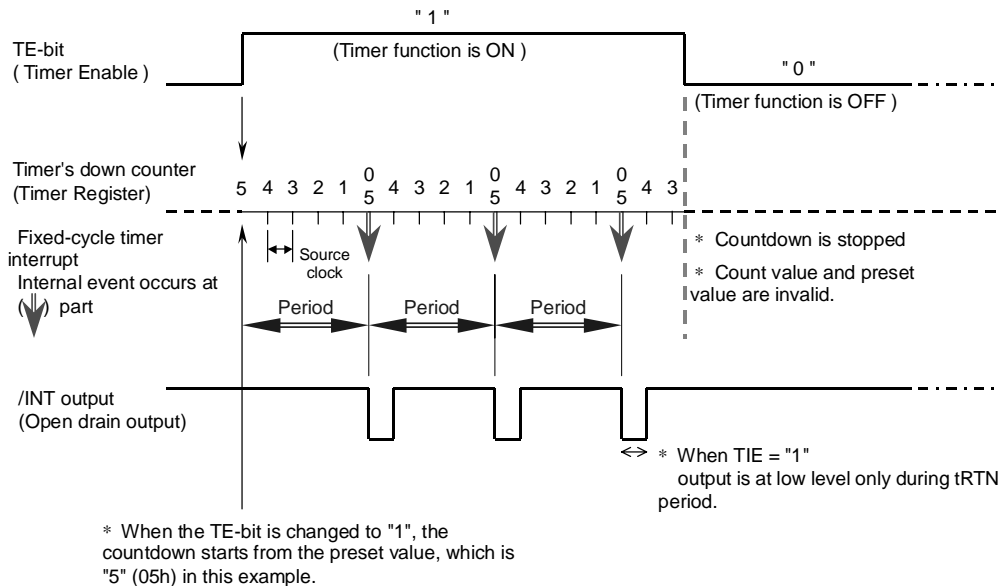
" 1 "

TE-bit
( Timer Enable )

(Timer function is ON )

" 0 "

(Timer function is OFF )

Timer's down counter
(Timer Register)

5 4 3 2 1 0 5 4 3 2 1 0 5 4 3 2 1 0 5 4 3

Fixed-cycle timer interrupt
Internal event occurs at ( ) part

Source clock

Period

Period

Period

∗ Countdown is stopped

∗ Count value and preset value are invalid.

/INT output
(Open drain output)

∗ When TIE = "1"
output is at low level only during tRTN period.

∗ When the TE-bit is changed to "1", the countdown starts from the preset value, which is "5" (05h) in this example.